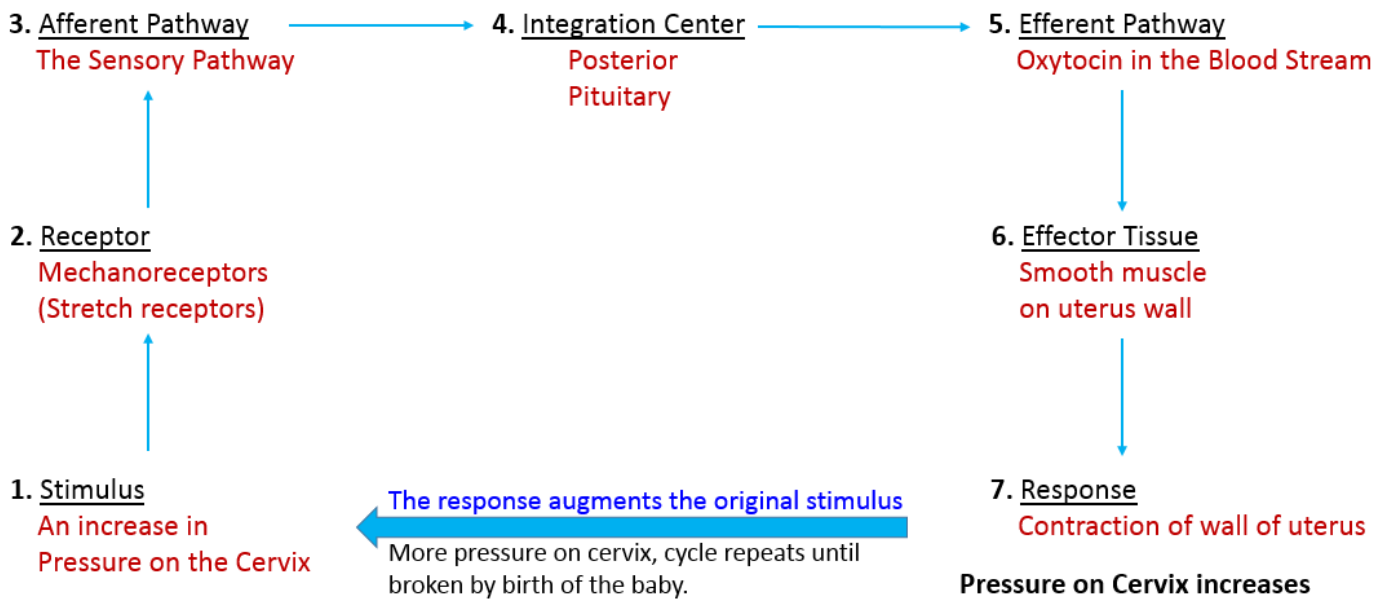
3. Afferent Pathway
The Sensory Pathway

4. Integration Center
Posterior Pituitary

5. Efferent Pathway
Oxytocin in the Blood Stream

2. Receptor
Mechanoreceptors (Stretch receptors)

6. Effector Tissue
Smooth muscle on uterus wall

1. Stimulus
An increase in Pressure on the Cervix

The response augments the original stimulus

More pressure on cervix, cycle repeats until broken by birth of the baby.

7. Response
Contraction of wall of uterus

Pressure on Cervix increases